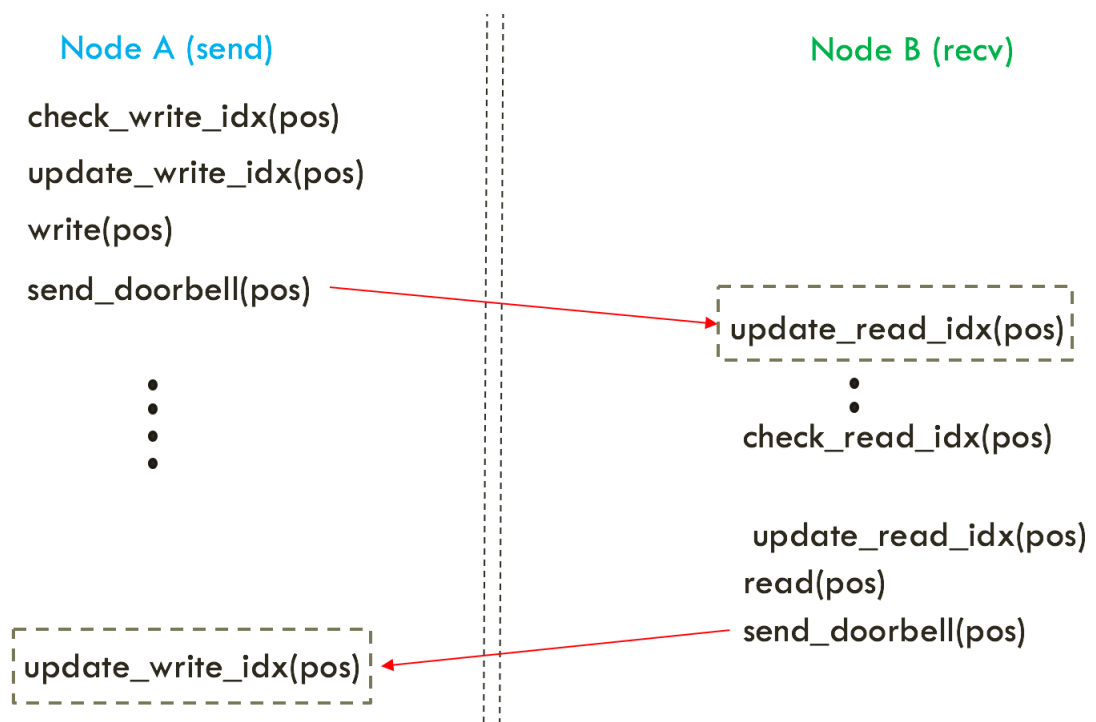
Node A (send)

check_write_idx(pos)

update_write_idx(pos)

write(pos)

send_doorbell(pos)

Node B (recv)

update_read_idx(pos)

check_read_idx(pos)

update_read_idx(pos)

read(pos)

send_doorbell(pos)

update_write_idx(pos)